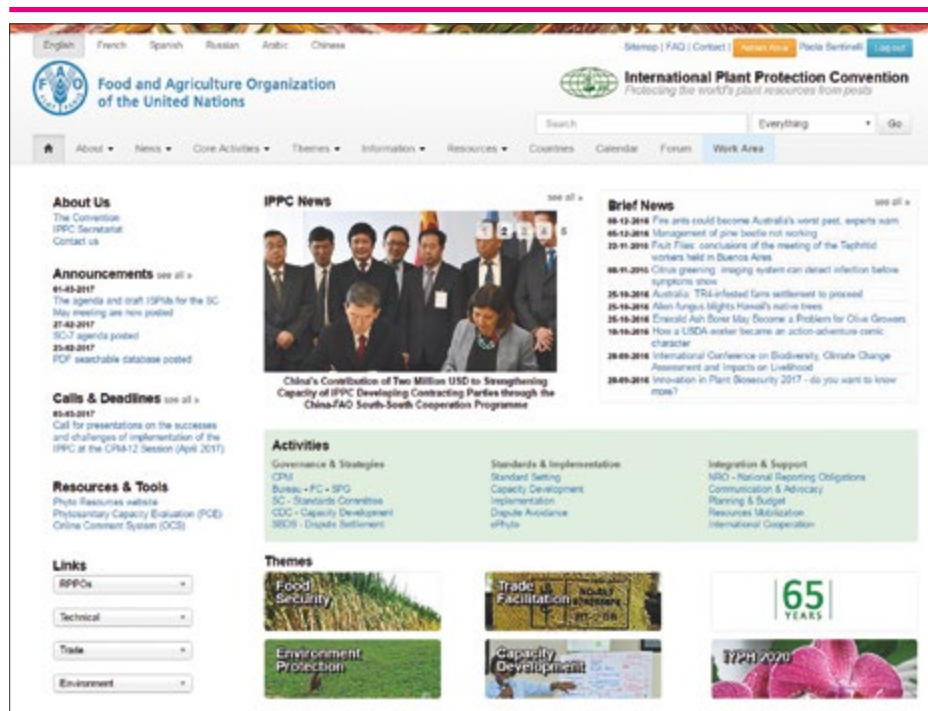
English French Spanish Russian Arabic Chinese

Sitemap | FAQ | Contact | Network Area Paola Sentinelli Log out

Food and Agriculture Organization of the United Nations

International Plant Protection Convention
Protecting the world's plant resources from pests

Search Everything Go

About News Core Activities Themes Information Resources Countries Calendar Forum Work Area

About Us
The Convention
IPPC Secretariat
Contact us

Announcements see all »
01-03-2017
The agenda and draft ISPMs for the SC May meeting are now posted
27-02-2017
SC-7 agenda posted
23-02-2017
PDF searchable database posted

Calls & Deadlines see all »
01-03-2017
Call for presentations on the successes and challenges of implementation of the IPPC at the CPM-12 Session (April 2017)

Resources & Tools
Phyto Resources website
Phytosanitary Capacity Evaluation (PCE)
Online Comment System (OCS)

Links
RPPOs
Technical
Trade
Environment

IPPC News see all »

China's Contribution of Two Million USD to Strengthening Capacity of IPPC Developing Contracting Parties through the China-FAO South-South Cooperation Programme

Brief News see all »
06-12-2016 Fire ants could become Australia's worst pest, experts warn
05-12-2016 Management of pine beetle not working
22-11-2016 Fruit Flies: conclusions of the meeting of the Tephritid workers held in Buenos Aires
08-11-2016 Citrus greening: imaging system can detect infection before symptoms show
25-10-2016 Australia: TR4-infested farm settlement to proceed
25-10-2016 Alien fungus blights Hawaii's native trees
25-10-2016 Emerald Ash Borer May Become a Problem for Olive Growers
18-10-2016 How a USDA worker became an action-adventure comic character
28-09-2016 International Conference on Biodiversity, Climate Change Assessment and Impacts on Livelihood
28-09-2016 Innovation in Plant Biosecurity 2017 - do you want to know more?

Activities
Governance & Strategies
CPM
Bureau - FC - SPG
SC - Standards Committee
CDC - Capacity Development
SBDS - Dispute Settlement

Standards & Implementation
Standard Setting
Capacity Development
Implementation
Dispute Avoidance
ePhyto

Integration & Support
NRO - National Reporting Obligations
Communication & Advocacy
Planning & Budget
Resources Mobilization
International Cooperation

Themes
Food Security
Trade Facilitation
65 YEARS
Environment Protection
Capacity Development
IYPH 2020